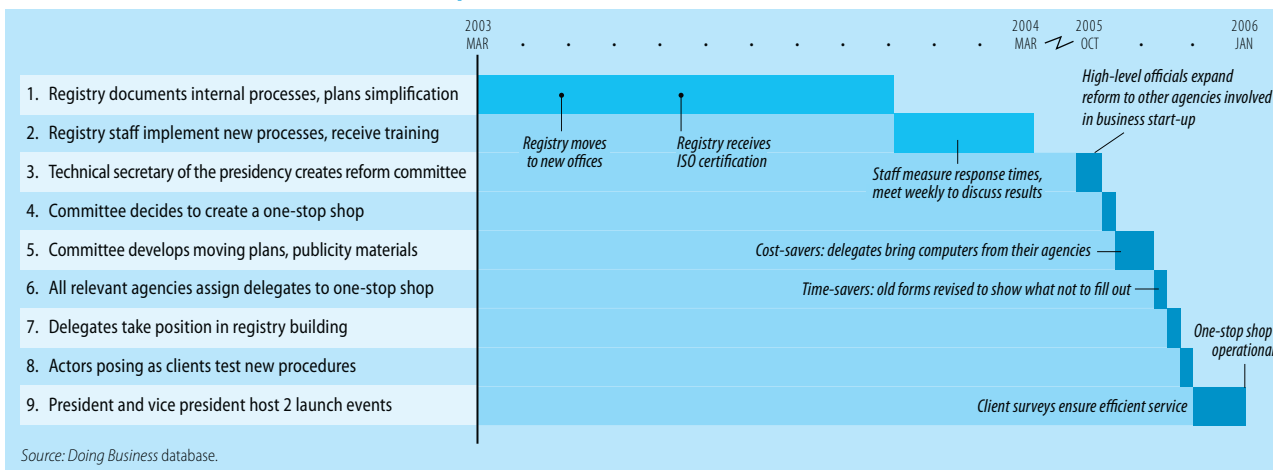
2003 MAR

2004 MAR

2005 OCT

2006 JAN

1. Registry documents internal processes, plans simplification

2. Registry staff implement new processes, receive training

3. Technical secretary of the presidency creates reform committee

4. Committee decides to create a one-stop shop

5. Committee develops moving plans, publicity materials

6. All relevant agencies assign delegates to one-stop shop

7. Delegates take position in registry building

8. Actors posing as clients test new procedures

9. President and vice president host 2 launch events

Registry moves to new offices

Registry receives ISO certification

High-level officials expand reform to other agencies involved in business start-up

Staff measure response times, meet weekly to discuss results

Cost-savers: delegates bring computers from their agencies

Time-savers: old forms revised to show what not to fill out

One-stop shop operationa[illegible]

Client surveys ensure efficient service

Source: Doing Business database.